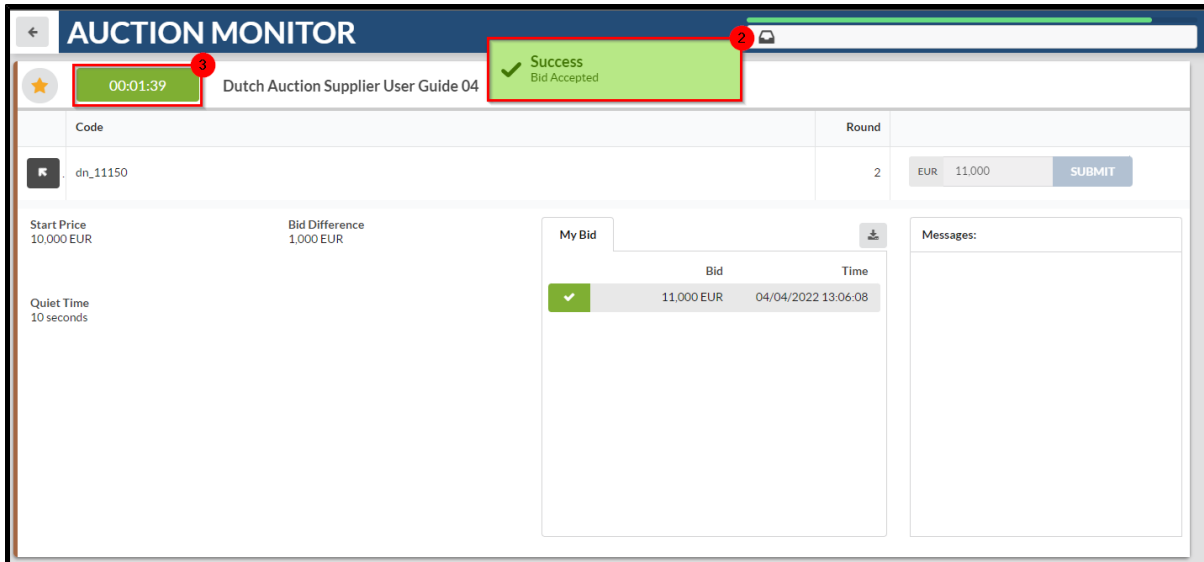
AUCTION MONITOR

2

Success
Bid Accepted

3

00:01:39

Dutch Auction Supplier User Guide 04

| Code | Round | |
|---|---|---|
| dn_11150 | 2 | EUR 11,000 SUBMIT |

Start Price
10,000 EUR

Bid Difference
1,000 EUR

Quiet Time
10 seconds

My Bid

| Bid | Time |
|---|---|
| 11,000 EUR | 04/04/2022 13:06:08 |

Messages: